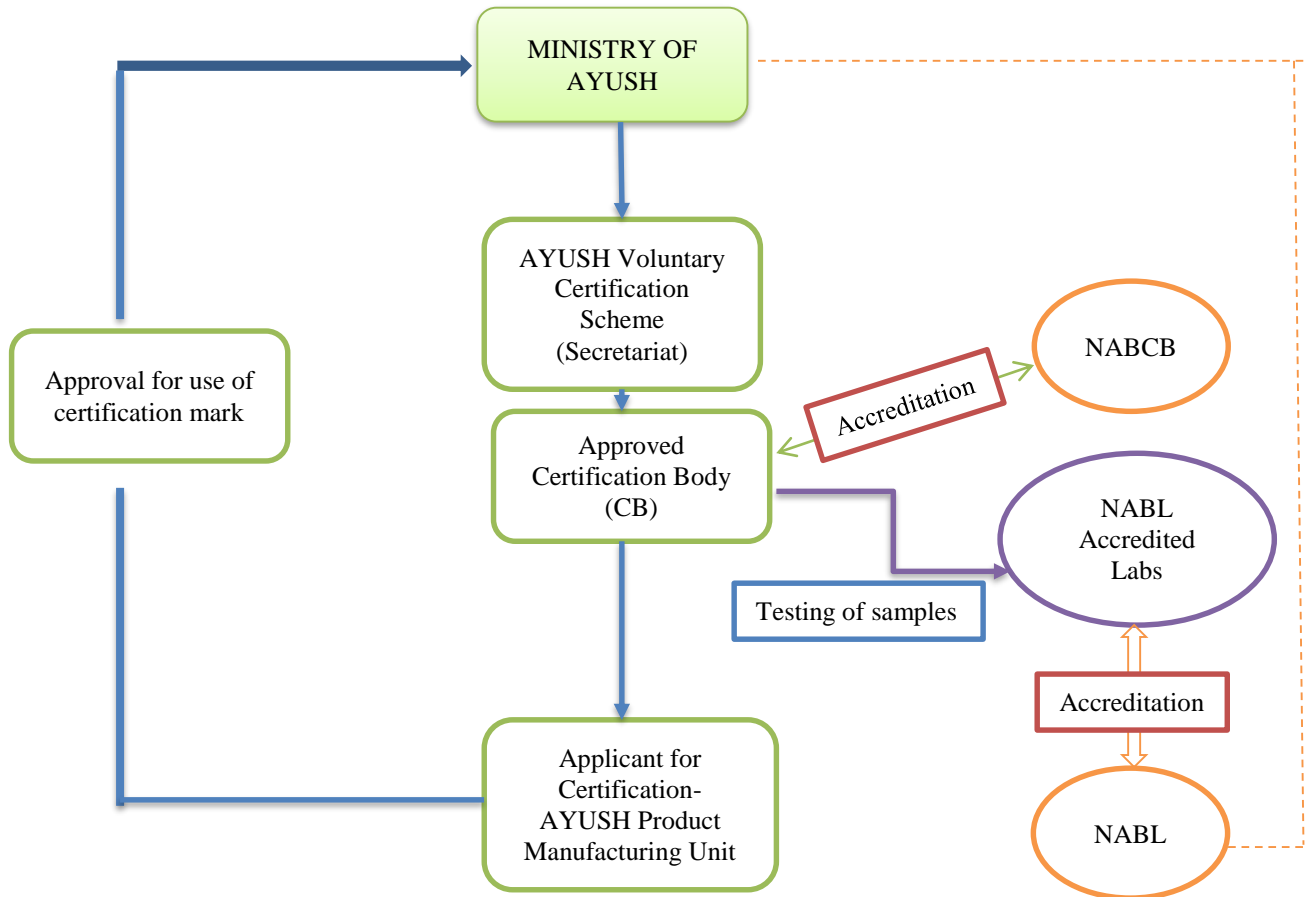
MINISTRY OF AYUSH

AYUSH Voluntary Certification Scheme (Secretariat)

NABCB

Accreditation

Approval for use of certification mark

Approved Certification Body (CB)

NABL Accredited Labs

Testing of samples

Accreditation

Applicant for Certification- AYUSH Product Manufacturing Unit

NABL